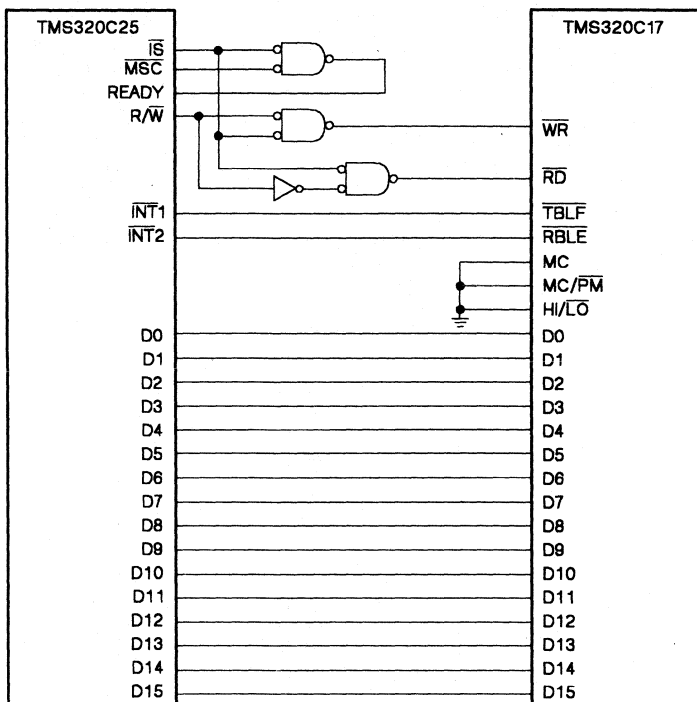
TMS320C25

$\overline{IS}$
$\overline{MSC}$
READY
R/$\overline{W}$

$\overline{INT}$1
$\overline{INT}$2

D0
D1
D2
D3
D4
D5
D6
D7
D8
D9
D10
D11
D12
D13
D14
D15

TMS320C17

$\overline{WR}$
$\overline{RD}$
$\overline{TBLF}$
$\overline{RBLE}$
MC
MC/$\overline{PM}$
HI/$\overline{LO}$

D0
D1
D2
D3
D4
D5
D6
D7
D8
D9
D10
D11
D12
D13
D14
D15